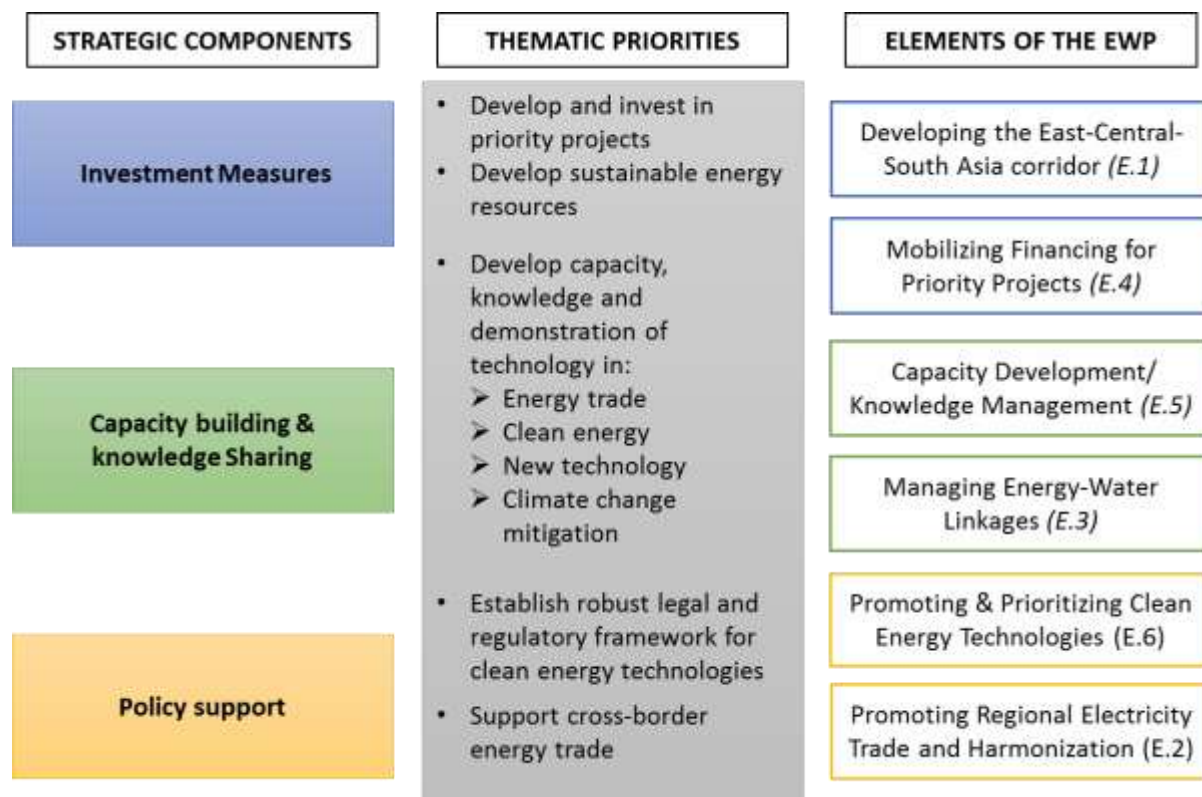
STRATEGIC COMPONENTS

Investment Measures

Capacity building & knowledge Sharing

Policy support

THEMATIC PRIORITIES

• Develop and invest in priority projects
• Develop sustainable energy resources

• Develop capacity, knowledge and demonstration of technology in:
➢ Energy trade
➢ Clean energy
➢ New technology
➢ Climate change mitigation

• Establish robust legal and regulatory framework for clean energy technologies
• Support cross-border energy trade

ELEMENTS OF THE EWP

Developing the East-Central-South Asia corridor *(E.1)*

Mobilizing Financing for Priority Projects *(E.4)*

Capacity Development/ Knowledge Management *(E.5)*

Managing Energy-Water Linkages *(E.3)*

Promoting & Prioritizing Clean Energy Technologies (E.6)

Promoting Regional Electricity Trade and Harmonization (E.2)